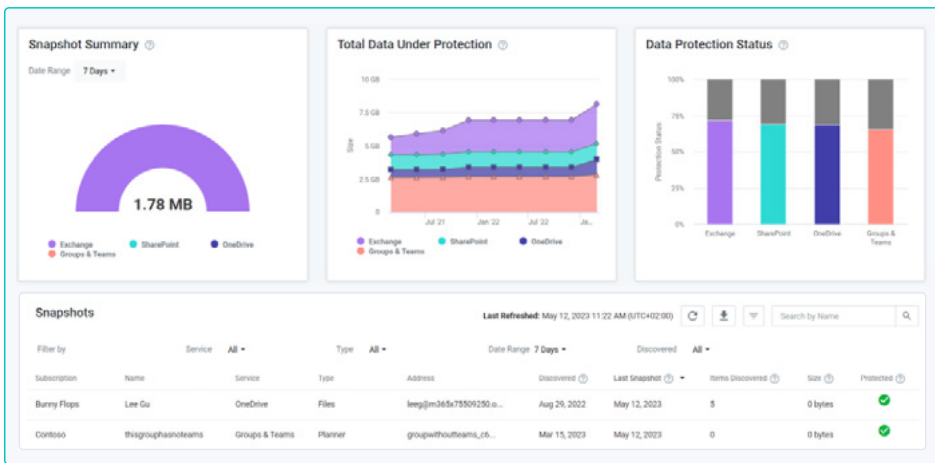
Snapshot Summary ⓘ

Date Range 7 Days ▾

1.78 MB

Exchange SharePoint OneDrive Groups & Teams

Total Data Under Protection ⓘ

10 GB
7.5 GB
5 GB
2.5 GB
0

Size

Jul '21 Jan '22 Jul '22 Ja...

Exchange SharePoint OneDrive Groups & Teams

Data Protection Status ⓘ

100%
75%
50%
25%
0%

Protection Status

Exchange SharePoint OneDrive Groups & Teams

Snapshots

Last Refreshed: May 12, 2023 11:22 AM (UTC+02:00)

Search by Name

Filter by Service All ▾ Type All ▾ Date Range 7 Days ▾ Discovered All ▾

| Subscription | Name | Service | Type | Address | Discovered ⓘ | Last Snapshot ⓘ ▾ | Items Discovered ⓘ | Size ⓘ | Protected ⓘ |
|---|---|---|---|---|---|---|---|---|---|
| Bunny Flops | Lee Gu | OneDrive | Files | leeg@m365x75509250.o... | Aug 29, 2022 | May 12, 2023 | 5 | 0 bytes | |
| Contoso | thisgrouphasnoteams | Groups & Teams | Planner | groupwithoutteams_c6... | Mar 15, 2023 | May 12, 2023 | 0 | 0 bytes | |